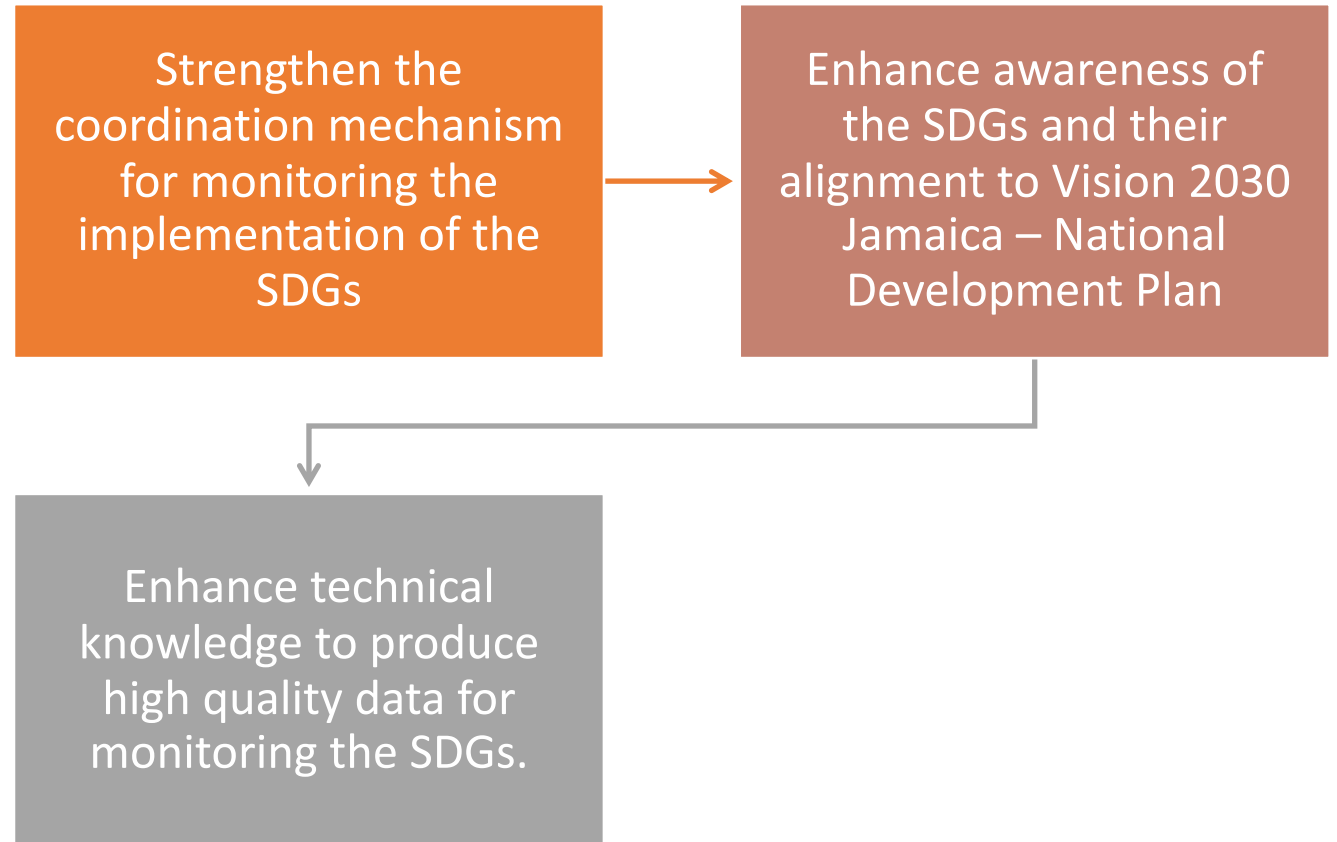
Strengthen the coordination mechanism for monitoring the implementation of the SDGs

Enhance awareness of the SDGs and their alignment to Vision 2030 Jamaica – National Development Plan

Enhance technical knowledge to produce high quality data for monitoring the SDGs.